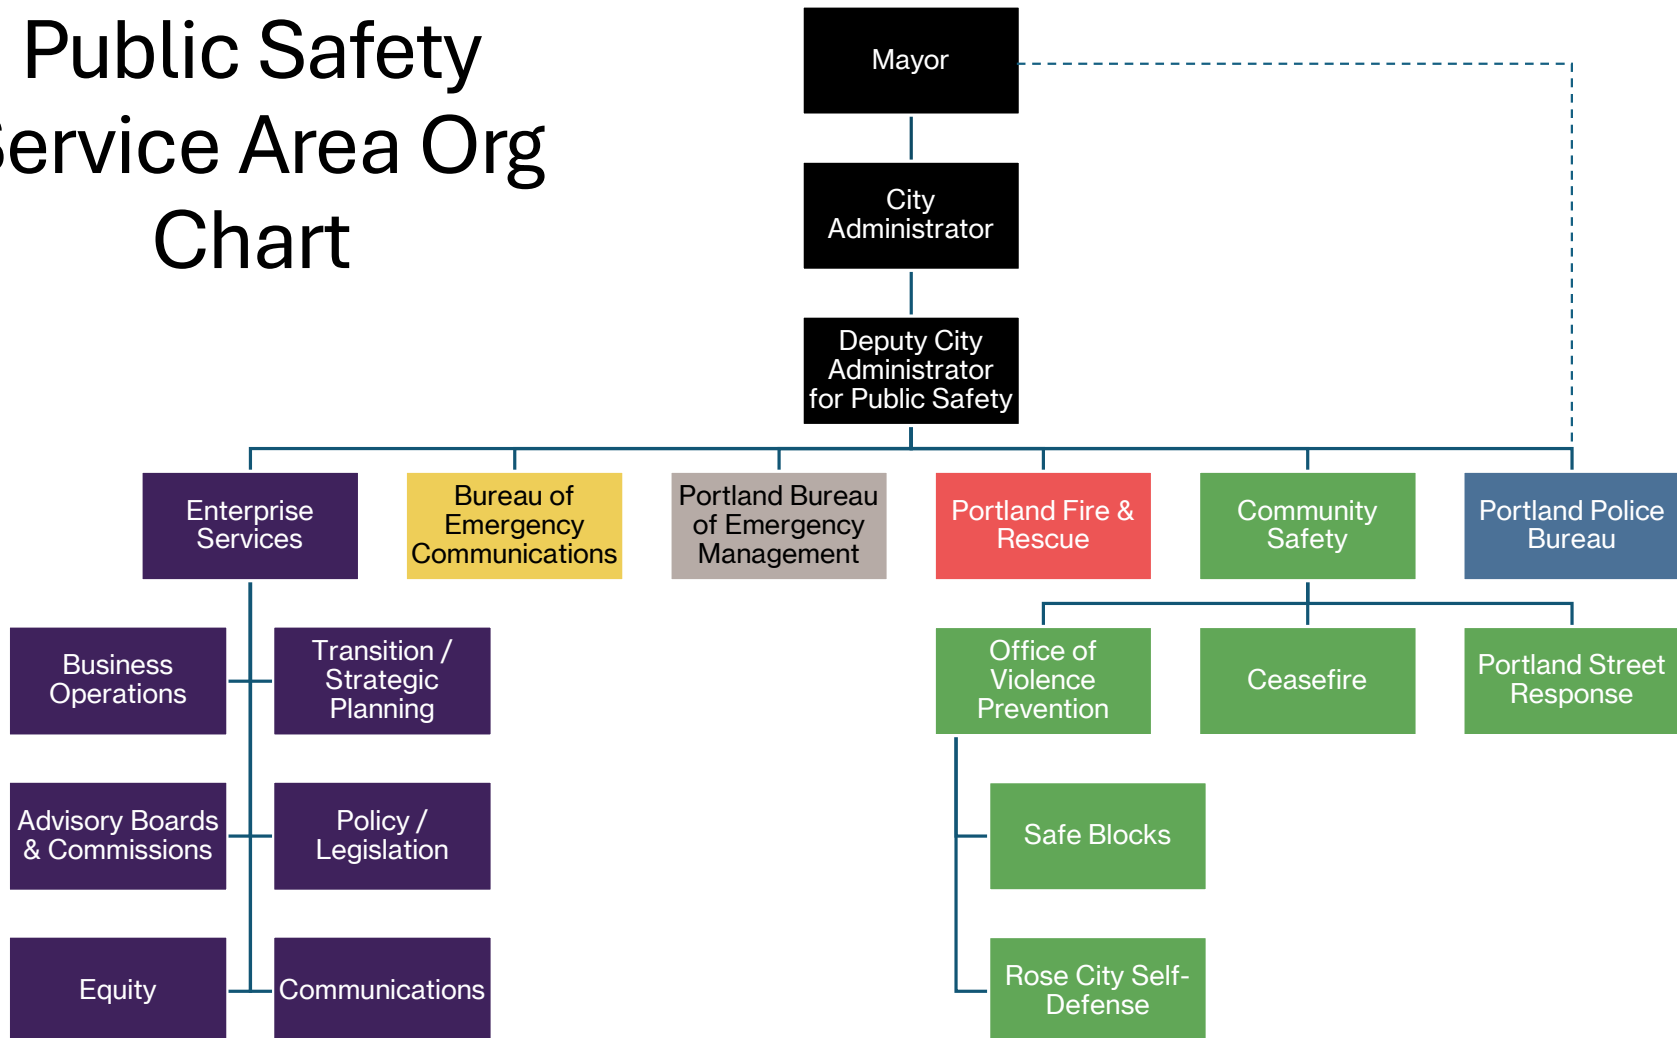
Public Safety
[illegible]ervice Area Org
Chart

Mayor

City Administrator

Deputy City Administrator for Public Safety

Enterprise Services

Bureau of Emergency Communications

Portland Bureau of Emergency Management

Portland Fire & Rescue

Community Safety

Portland Police Bureau

Business Operations

Transition / Strategic Planning

Advisory Boards & Commissions

Policy / Legislation

Equity

Communications

Office of Violence Prevention

Ceasefire

Portland Street Response

Safe Blocks

Rose City Self-Defense